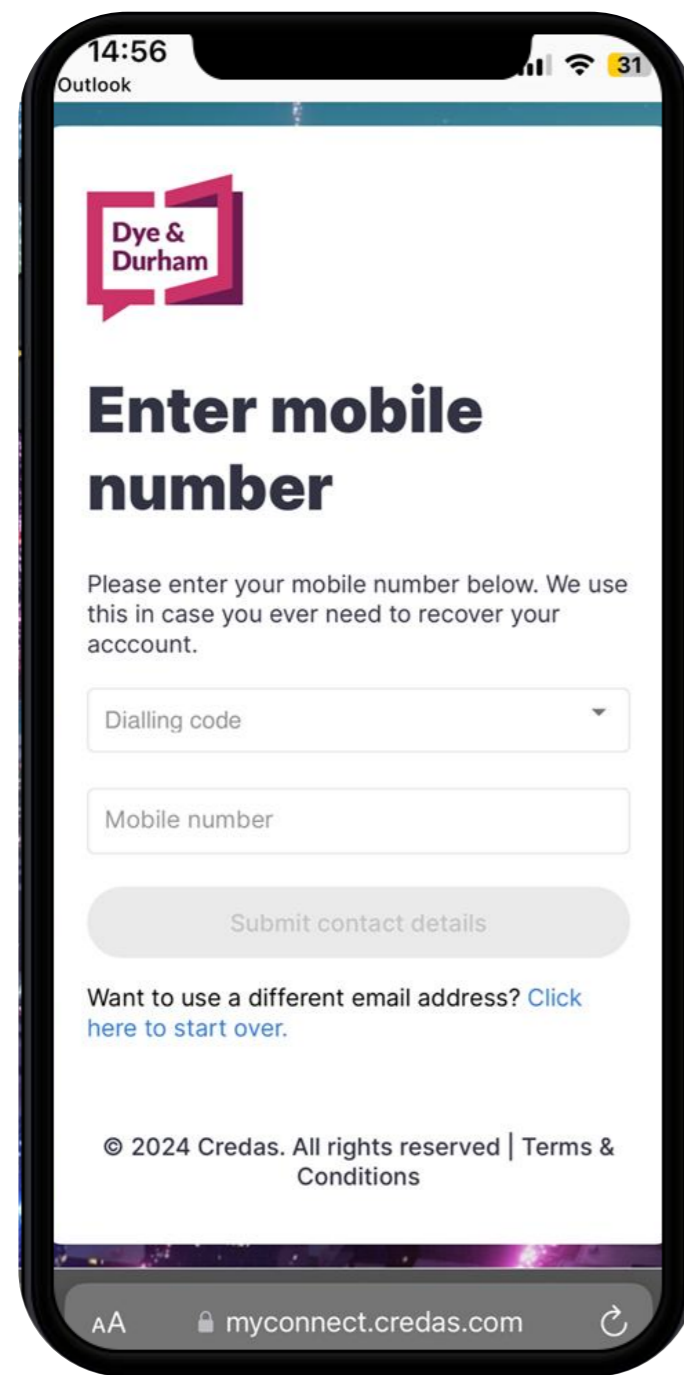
14:56
Outlook
31

Dye & Durham

Enter mobile number

Please enter your mobile number below. We use this in case you ever need to recover your acccount.

Dialling code

Mobile number

Submit contact details

Want to use a different email address? Click here to start over.

© 2024 Credas. All rights reserved | Terms & Conditions

AA myconnect.credas.com